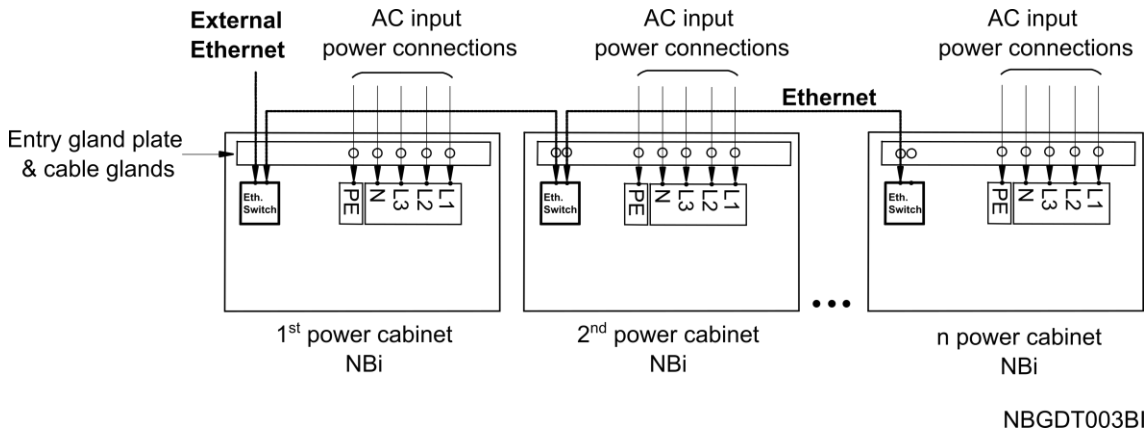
External Ethernet

AC input power connections

AC input power connections

AC input power connections

Ethernet

Entry gland plate & cable glands

Eth. Switch

PE N L3 L2 L1

Eth. Switch

PE N L3 L2 L1

Eth. Switch

PE N L3 L2 L1

$1^{st}$ power cabinet NBi

$2^{nd}$ power cabinet NBi

n power cabinet NBi

NBGDT003BI